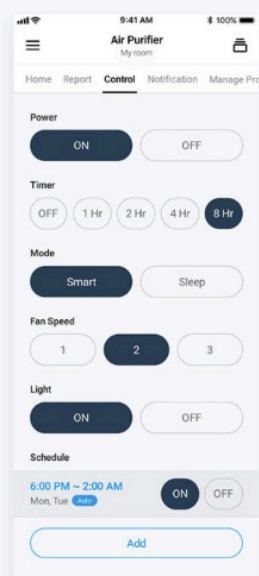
9:41 AM
100%

Air Purifier
My room

Home Report Control Notification Manage Pro

Power
ON OFF

Timer
OFF 1 Hr 2 Hr 4 Hr 8 Hr

Mode
Smart Sleep

Fan Speed
1 2 3

Light
ON OFF

Schedule
6:00 PM ~ 2:00 AM
Mon, Tue Auto
ON OFF

Add